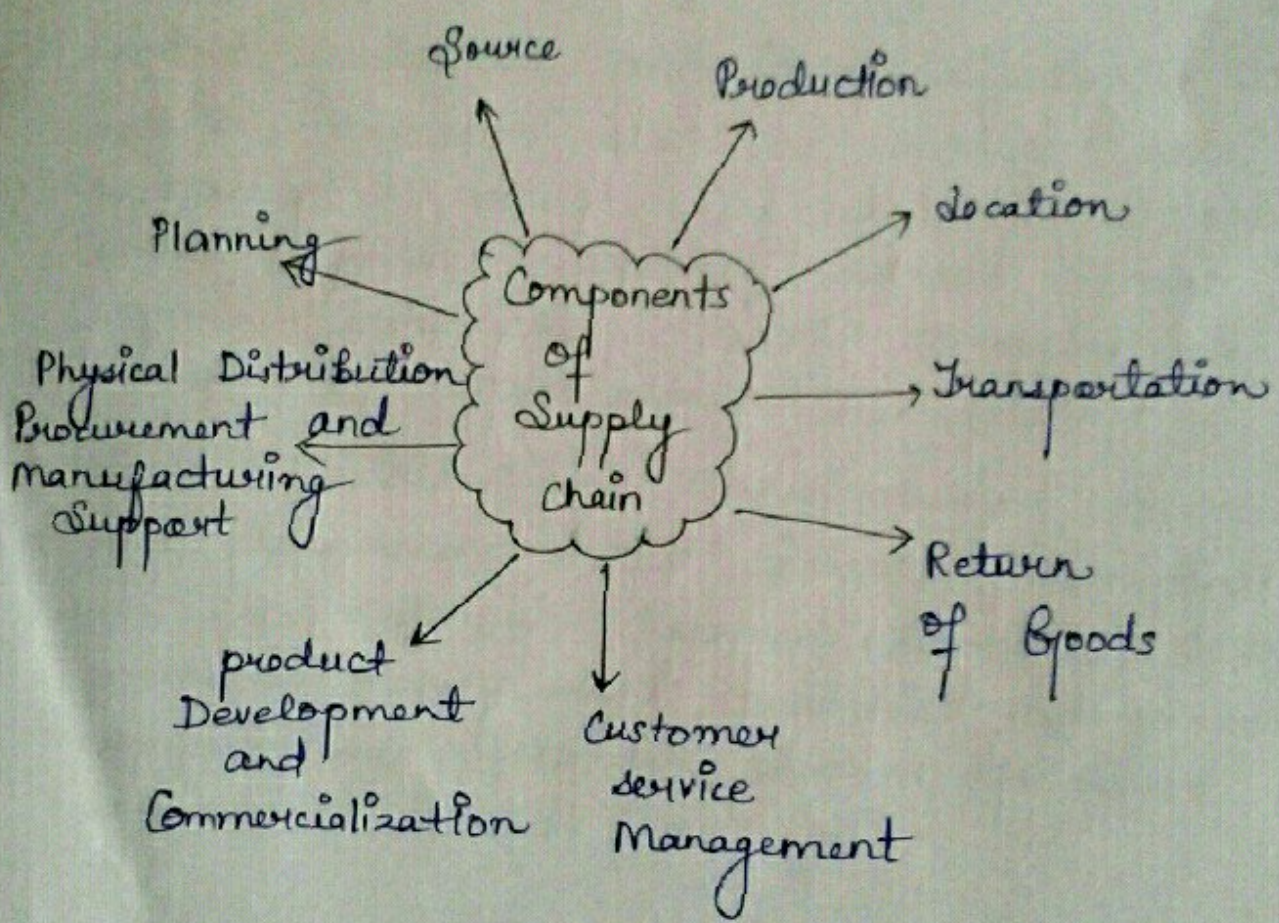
Components of Supply chain

Source

Production

Location

Transportation

Return of Goods

Customer service Management

product Development and Commercialization

Physical Distribution Procurement and Manufacturing Support

Planning